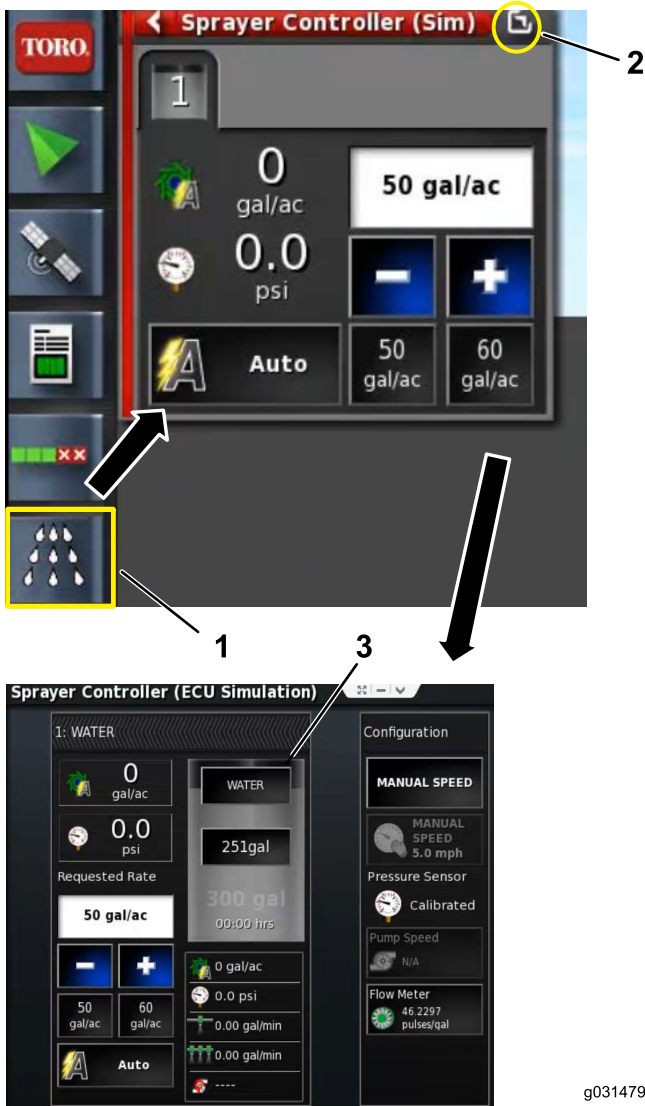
TORO

Sprayer Controller (Sim)

2

1

0
gal/ac

50 gal/ac

0.0
psi

Auto

50
gal/ac

60
gal/ac

1

3

Sprayer Controller (ECU Simulation)

1: WATER

0
gal/ac

0.0
psi

Requested Rate

50 gal/ac

50
gal/ac

60
gal/ac

Auto

WATER

251gal

300 gal
00:00 hrs

0 gal/ac

0.0 psi

0.00 gal/min

0.00 gal/min

----

Configuration

MANUAL SPEED

MANUAL SPEED
5.0 mph

Pressure Sensor

Calibrated

Pump Speed

N/A

Flow Meter

46.2297
pulses/gal

g031479